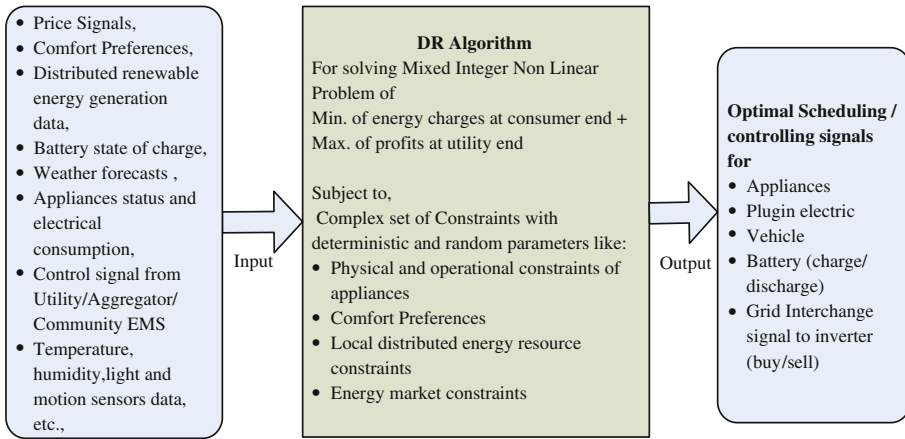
- Price Signals,
- Comfort Preferences,
- Distributed renewable energy generation data,
- Battery state of charge,
- Weather forecasts ,
- Appliances status and electrical consumption,
- Control signal from Utility/Aggregator/ Community EMS
- Temperature, humidity,light and motion sensors data, etc.,

Input

**DR Algorithm**

For solving Mixed Integer Non Linear Problem of

Min. of energy charges at consumer end + Max. of profits at utility end

Subject to,

Complex set of Constraints with deterministic and random parameters like:

- Physical and operational constraints of appliances
- Comfort Preferences
- Local distributed energy resource constraints
- Energy market constraints

Output

**Optimal Scheduling / controlling signals for**

- Appliances
- Plugin electric
- Vehicle
- Battery (charge/ discharge)
- Grid Interchange signal to inverter (buy/sell)